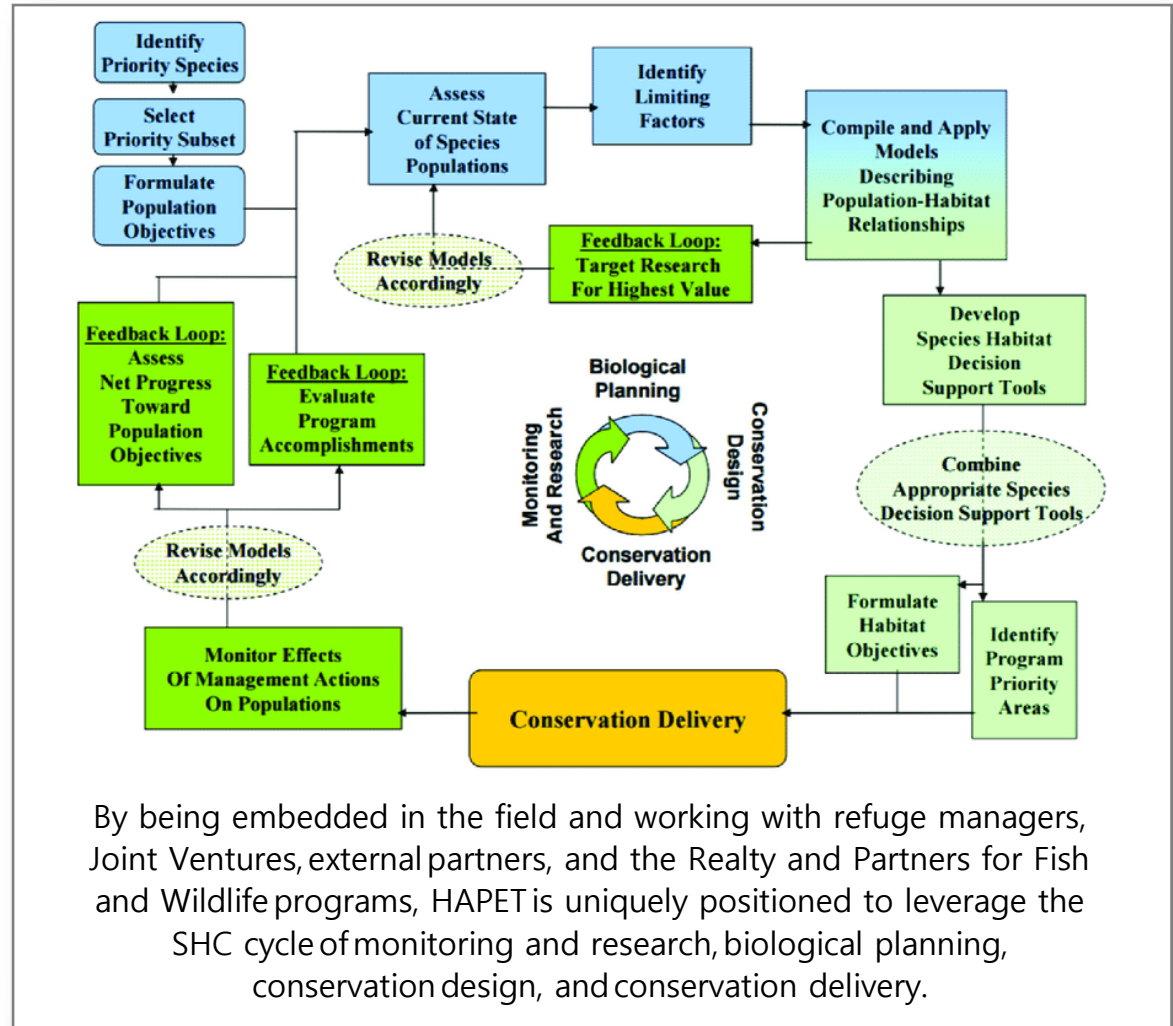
Identify Priority Species

Select Priority Subset

Formulate Population Objectives

Assess Current State of Species Populations

Identify Limiting Factors

Compile and Apply Models Describing Population-Habitat Relationships

Feedback Loop: Target Research For Highest Value

Revise Models Accordingly

Feedback Loop: Assess Net Progress Toward Population Objectives

Feedback Loop: Evaluate Program Accomplishments

Biological Planning

Conservation Design

Conservation Delivery

Monitoring And Research

Develop Species Habitat Decision Support Tools

Combine Appropriate Species Decision Support Tools

Revise Models Accordingly

Formulate Habitat Objectives

Identify Program Priority Areas

Monitor Effects Of Management Actions On Populations

Conservation Delivery

By being embedded in the field and working with refuge managers, Joint Ventures, external partners, and the Realty and Partners for Fish and Wildlife programs, HAPET is uniquely positioned to leverage the SHC cycle of monitoring and research, biological planning, conservation design, and conservation delivery.